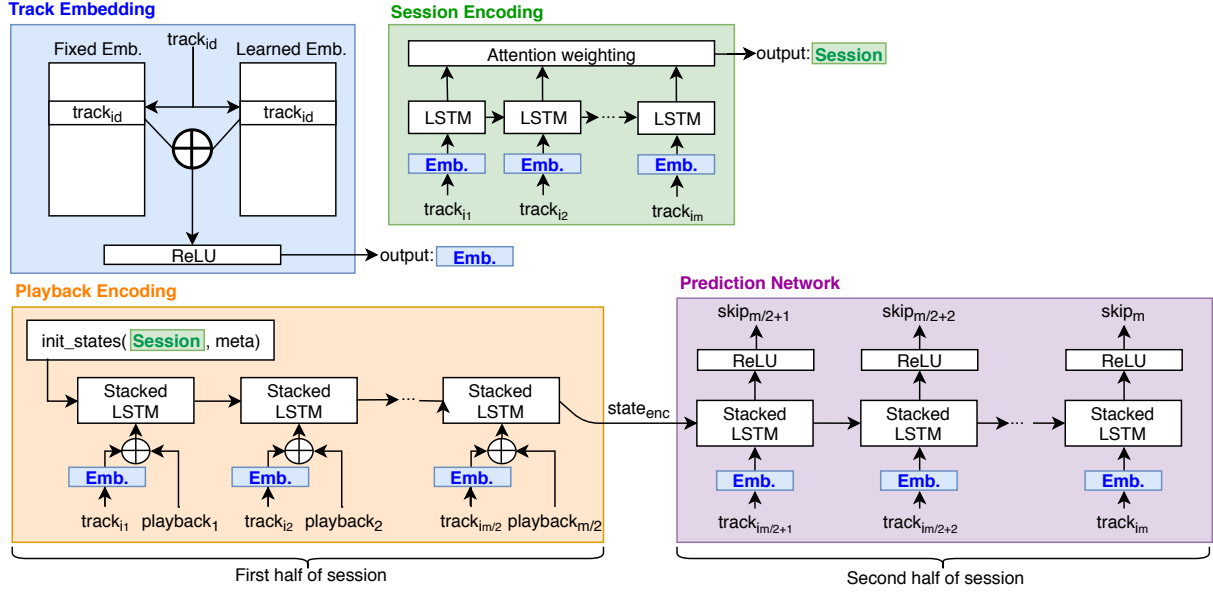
Track Embedding

Fixed Emb.

$track_{id}$

Learned Emb.

$track_{id}$

$track_{id}$

ReLU

output: Emb.

Session Encoding

Attention weighting

output: Session

LSTM

LSTM

···

LSTM

Emb.

Emb.

Emb.

$track_{i1}$

$track_{i2}$

$track_{im}$

Playback Encoding

init_states( Session , meta)

Stacked LSTM

Stacked LSTM

···

Stacked LSTM

Emb.

Emb.

Emb.

$track_{i1}$ $playback_1$

$track_{i2}$ $playback_2$

$track_{im/2}$ $playback_{m/2}$

$state_{enc}$

Prediction Network

$skip_{m/2+1}$

$skip_{m/2+2}$

$skip_m$

ReLU

ReLU

ReLU

Stacked LSTM

Stacked LSTM

···

Stacked LSTM

Emb.

Emb.

Emb.

$track_{im/2+1}$

$track_{im/2+2}$

$track_{im}$

First half of session

Second half of session